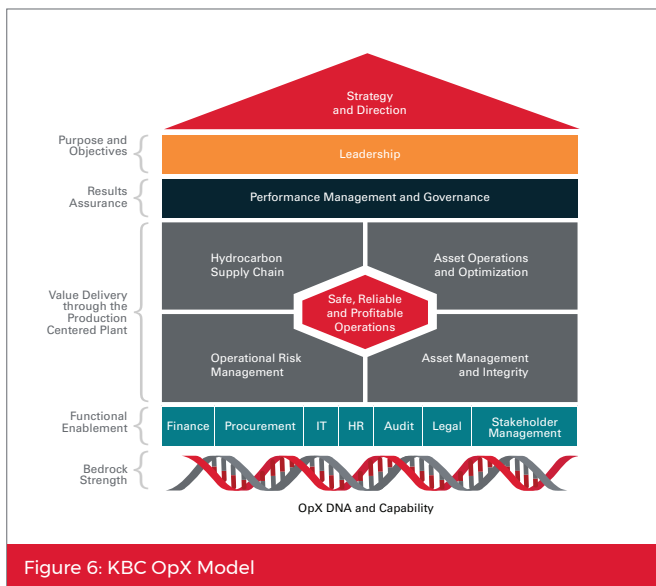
Strategy and Direction

Purpose and Objectives

Leadership

Results Assurance

Performance Management and Governance

Value Delivery through the Production Centered Plant

Hydrocarbon Supply Chain

Asset Operations and Optimization

Safe, Reliable and Profitable Operations

Operational Risk Management

Asset Management and Integrity

Functional Enablement

| Finance | Procurement | IT | HR | Audit | Legal | Stakeholder Management |
|---|---|---|---|---|---|---|

Bedrock Strength

OpX DNA and Capability

Figure 6: KBC OpX Model